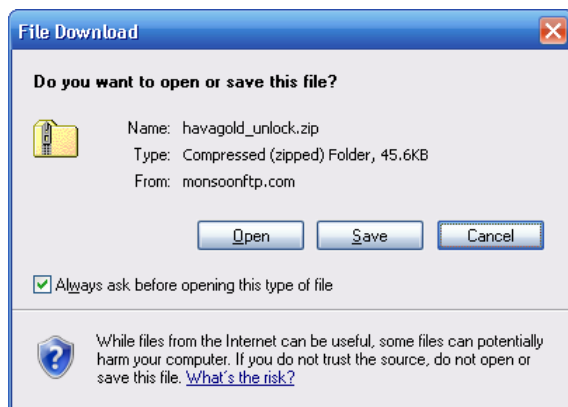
File Download

Do you want to open or save this file?

Name: havagold_unlock.zip
Type: Compressed (zipped) Folder, 45.6KB
From: monsoonftp.com

Open Save Cancel

Always ask before opening this type of file

While files from the Internet can be useful, some files can potentially harm your computer. If you do not trust the source, do not open or save this file. What's the risk?